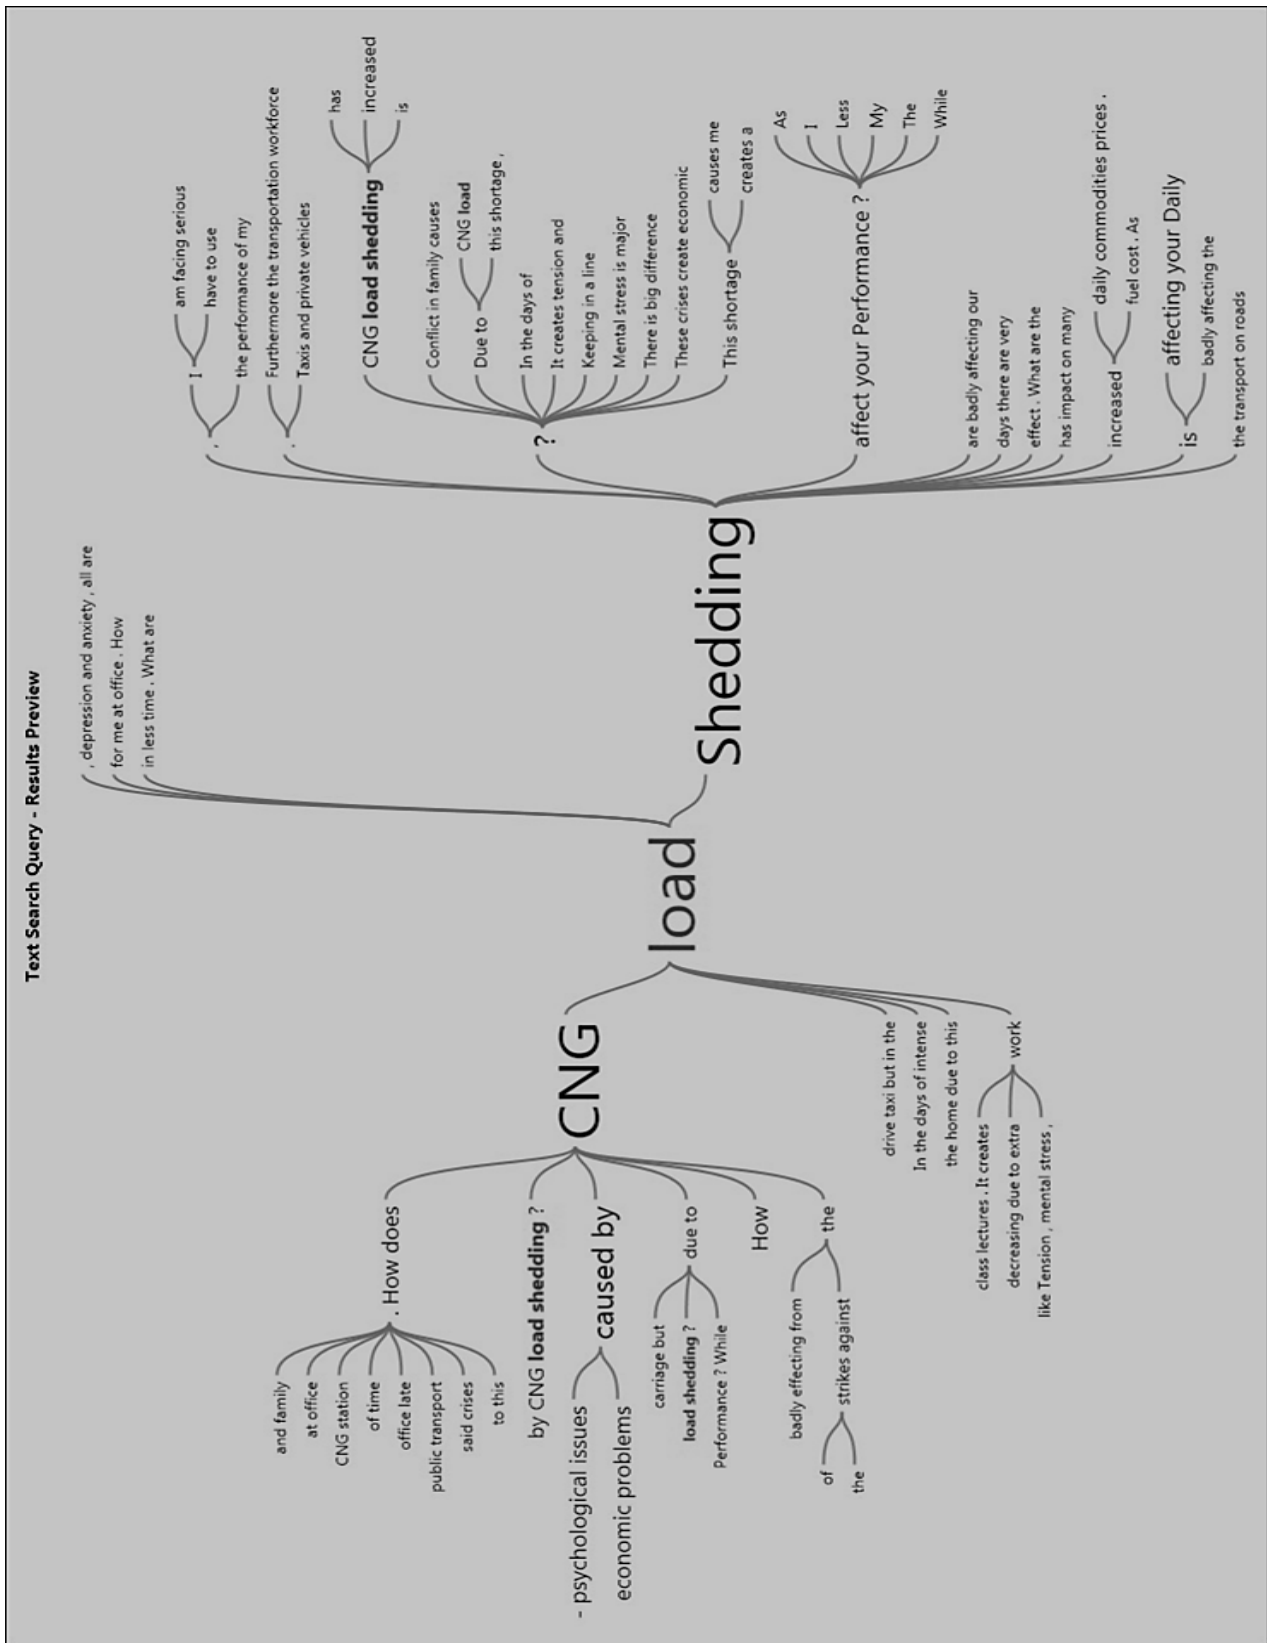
Text Search Query - Results Preview

, depression and anxiety , all are
for me at office . How
in less time . What are

load

Shedding

.
I
am facing serious
have to use
the performance of my
.
Furthermore the transportation workforce
Taxis and private vehicles
CNG **load shedding**
has
increased
is
?
Conflict in family causes
Due to
CNG **load**
this shortage ,
In the days of
It creates tension and
Keeping in a line
Mental stress is major
There is big difference
These crises create economic
This shortage
causes me
creates a
affect your Performance ?
As
I
Less
My
The
While
are badly affecting our
days there are very
effect . What are the
has impact on many
increased
daily commodities prices .
fuel cost . As
is
affecting your Daily
badly affecting the
the transport on roads

CNG

. How does
and family
at office
CNG station
of time
office late
public transport
said crises
to this
by CNG **load shedding** ?
caused by
- psychological issues
economic problems
due to
carriage but
**load shedding** ?
Performance ? While
How
the
badly effecting from
of
the
strikes against

drive taxi but in the
In the days of intense
the home due to this
work
class lectures . It creates
decreasing due to extra
like Tension , mental stress ,